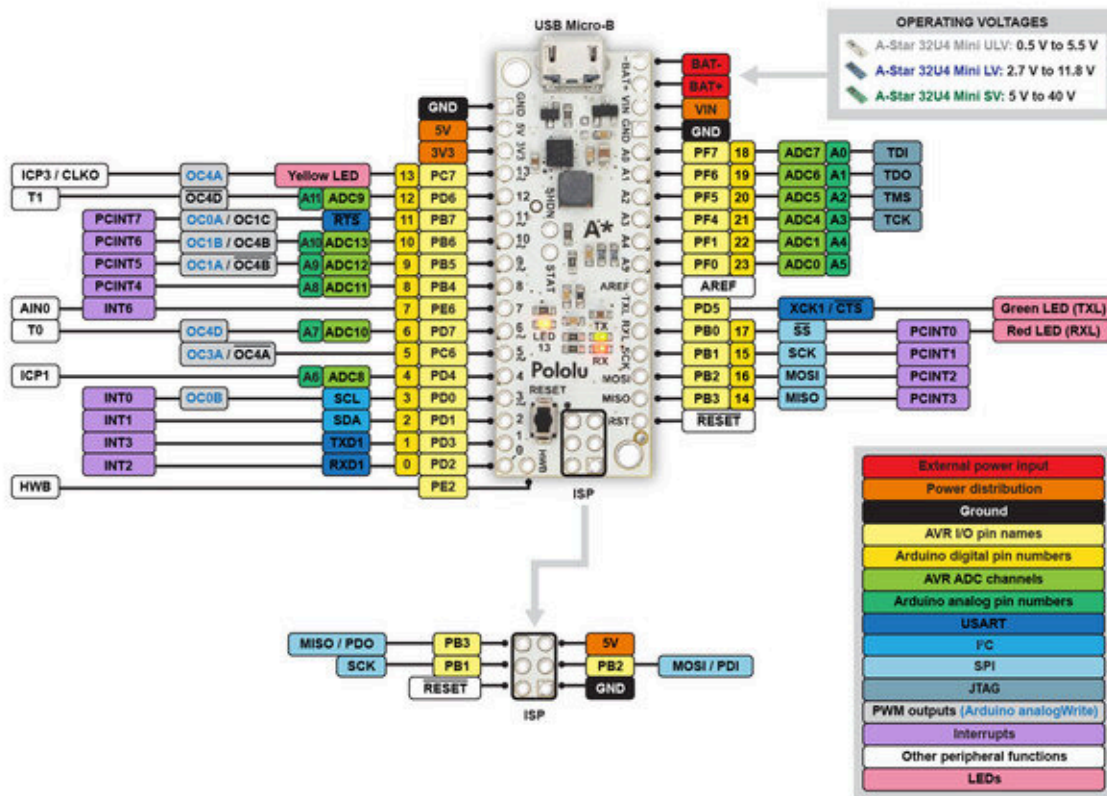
USB Micro-B

OPERATING VOLTAGES
A-Star 32U4 Mini ULV: 0.5 V to 5.5 V
A-Star 32U4 Mini LV: 2.7 V to 11.8 V
A-Star 32U4 Mini SV: 5 V to 40 V

BAT-
BAT+
VIN
GND

GND
5V
3V3

ICP3 / CLKO | OC4A | Yellow LED | 13 | PC7
T1 | $\overline{OC4D}$ | A11 | ADC9 | 12 | PD6
PCINT7 | OC0A / OC1C | RTS | 11 | PB7
PCINT6 | OC1B / $\overline{OC4B}$ | A10 | ADC13 | 10 | PB6
PCINT5 | OC1A / OC4B | A9 | ADC12 | 9 | PB5
PCINT4 | A8 | ADC11 | 8 | PB4
AIN0 | INT6 | 7 | PE6
T0 | OC4D | A7 | ADC10 | 6 | PD7
OC3A / $\overline{OC4A}$ | 5 | PC6
ICP1 | A6 | ADC8 | 4 | PD4
INT0 | OC0B | SCL | 3 | PD0
INT1 | SDA | 2 | PD1
INT3 | TXD1 | 1 | PD3
INT2 | RXD1 | 0 | PD2
HWB | PE2

PF7 | 18 | ADC7 | A0 | TDI
PF6 | 19 | ADC6 | A1 | TDO
PF5 | 20 | ADC5 | A2 | TMS
PF4 | 21 | ADC4 | A3 | TCK
PF1 | 22 | ADC1 | A4
PF0 | 23 | ADC0 | A5
AREF
PD5 | XCK1 / CTS | Green LED (TXL)
PB0 | 17 | $\overline{SS}$ | PCINT0 | Red LED (RXL)
PB1 | 15 | SCK | PCINT1
PB2 | 16 | MOSI | PCINT2
PB3 | 14 | MISO | PCINT3
$\overline{RESET}$

GND 5V VIN 3V3 13 12 11 10 9 8 7 6 5 4 3 2 1 0 SHDN STAT LED 13 TX RX RESET HWB A0 A1 A2 A3 A4 A5 AREF TXL RXL SCK MOSI MISO RST A* Pololu BAT- BAT+

ISP

MISO / PDO | PB3
SCK | PB1
$\overline{RESET}$
5V
PB2 | MOSI / PDI
GND
ISP

External power input
Power distribution
Ground
AVR I/O pin names
Arduino digital pin numbers
AVR ADC channels
Arduino analog pin numbers
USART
I²C
SPI
JTAG
PWM outputs (Arduino analogWrite)
Interrupts
Other peripheral functions
LEDs